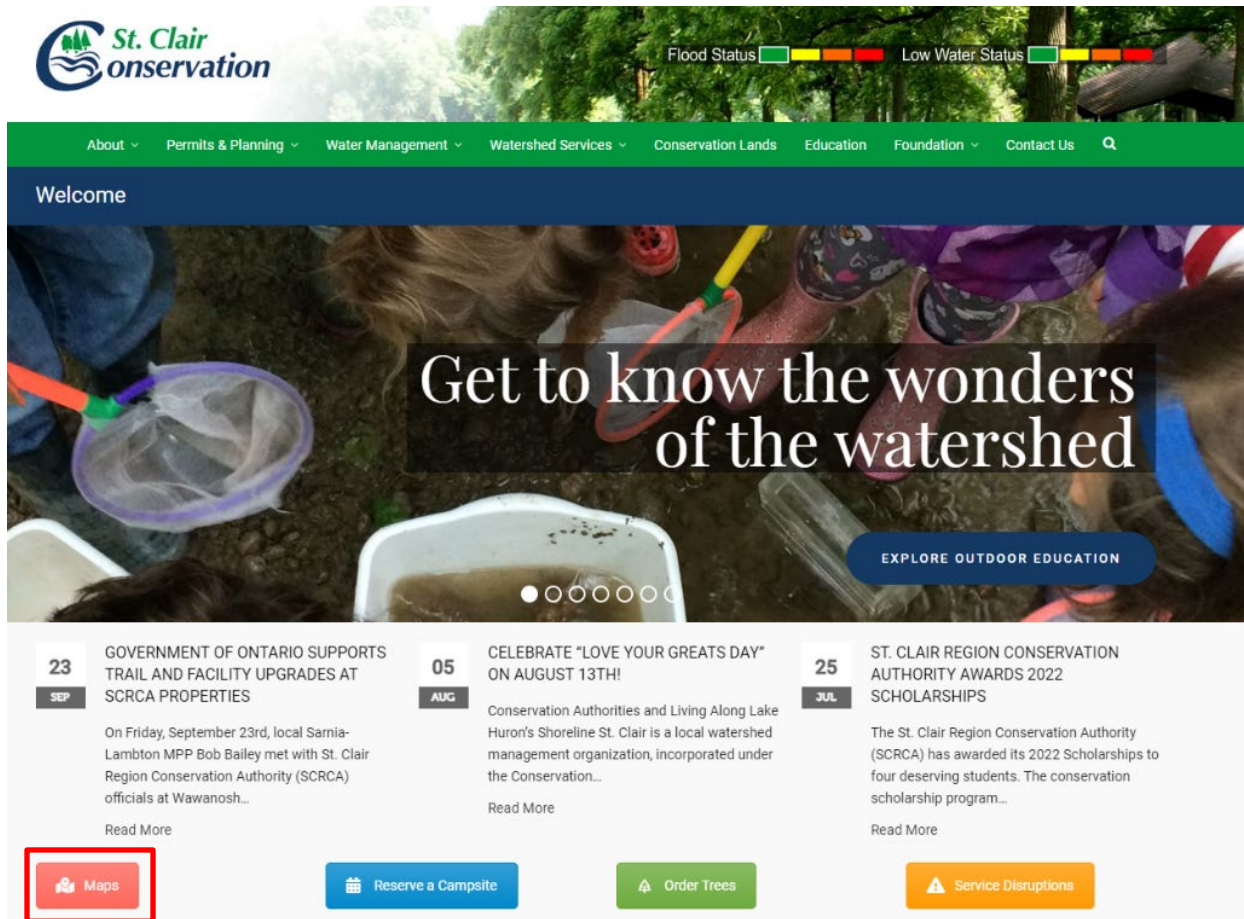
St. Clair Conservation

Flood Status Low Water Status

About Permits & Planning Water Management Watershed Services Conservation Lands Education Foundation Contact Us

Welcome

Get to know the wonders of the watershed

EXPLORE OUTDOOR EDUCATION

23 SEP

GOVERNMENT OF ONTARIO SUPPORTS TRAIL AND FACILITY UPGRADES AT SCRCA PROPERTIES

On Friday, September 23rd, local Sarnia-Lambton MPP Bob Bailey met with St. Clair Region Conservation Authority (SCRCA) officials at Wawanosh...

Read More

05 AUG

CELEBRATE "LOVE YOUR GREATS DAY" ON AUGUST 13TH!

Conservation Authorities and Living Along Lake Huron's Shoreline St. Clair is a local watershed management organization, incorporated under the Conservation...

Read More

25 JUL

ST. CLAIR REGION CONSERVATION AUTHORITY AWARDS 2022 SCHOLARSHIPS

The St. Clair Region Conservation Authority (SCRCA) has awarded its 2022 Scholarships to four deserving students. The conservation scholarship program...

Read More

Maps Reserve a Campsite Order Trees Service Disruptions